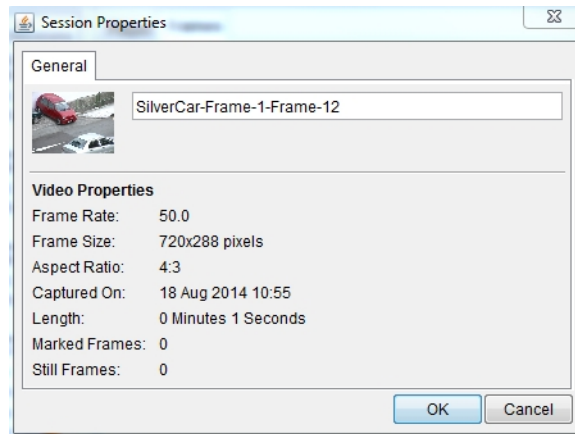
Session Properties

General

SilverCar-Frame-1-Frame-12

Video Properties

| | |
|---|---|
| Frame Rate: | 50.0 |
| Frame Size: | 720x288 pixels |
| Aspect Ratio: | 4:3 |
| Captured On: | 18 Aug 2014 10:55 |
| Length: | 0 Minutes 1 Seconds |
| Marked Frames: | 0 |
| Still Frames: | 0 |

OK Cancel